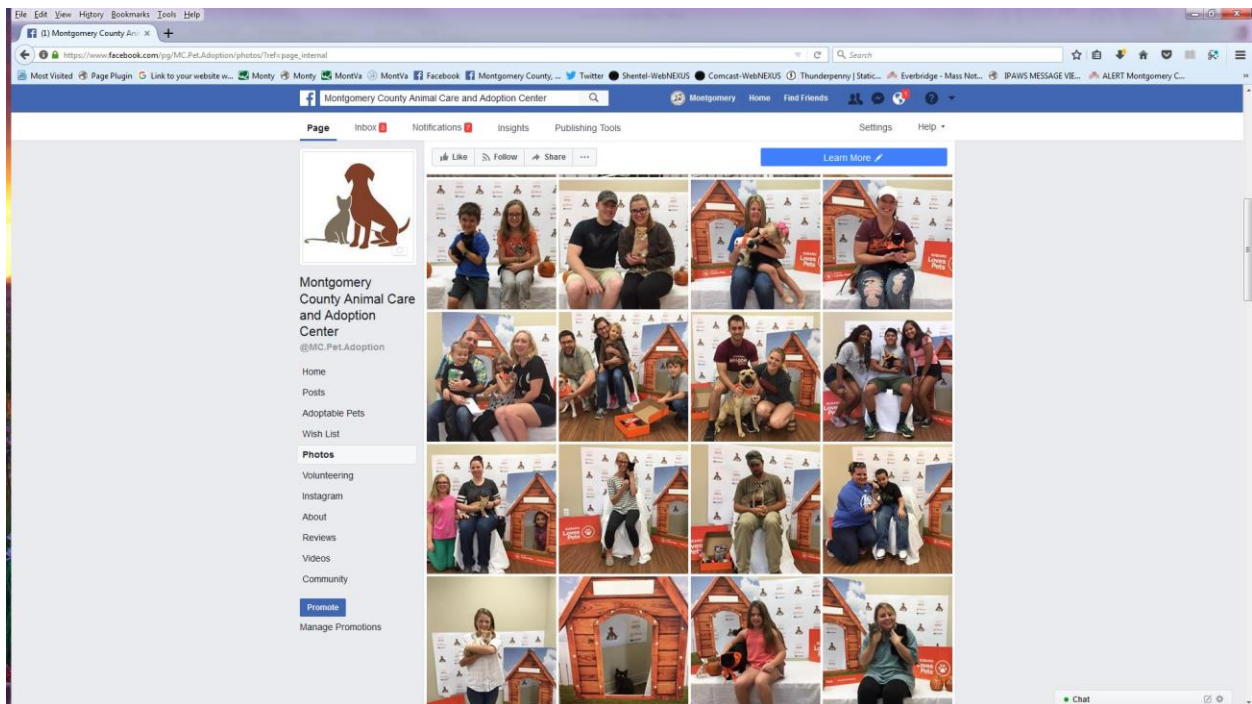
File Edit View History Bookmarks Tools Help

(1) Montgomery County Ani ×

https://www.facebook.com/pg/MC.Pet.Adoption/photos/?ref=page_internal

Search

Most Visited Page Plugin Link to your website w... Monty Monty MontVa MontVa Facebook Montgomery County, ... Twitter Shentel-WebNEXUS Comcast-WebNEXUS Thunderpenny | Static... Everbridge - Mass Not... IPAWS MESSAGE VIE... ALERT Montgomery C...

Montgomery County Animal Care and Adoption Center

Montgomery Home Find Friends

Page Inbox 3 Notifications 7 Insights Publishing Tools Settings Help

Like Follow Share ···

Learn More

Montgomery County Animal Care and Adoption Center
@MC.Pet.Adoption

Home
Posts
Adoptable Pets
Wish List
Photos
Volunteering
Instagram
About
Reviews
Videos
Community

Promote
Manage Promotions

Loves Pets

Chat